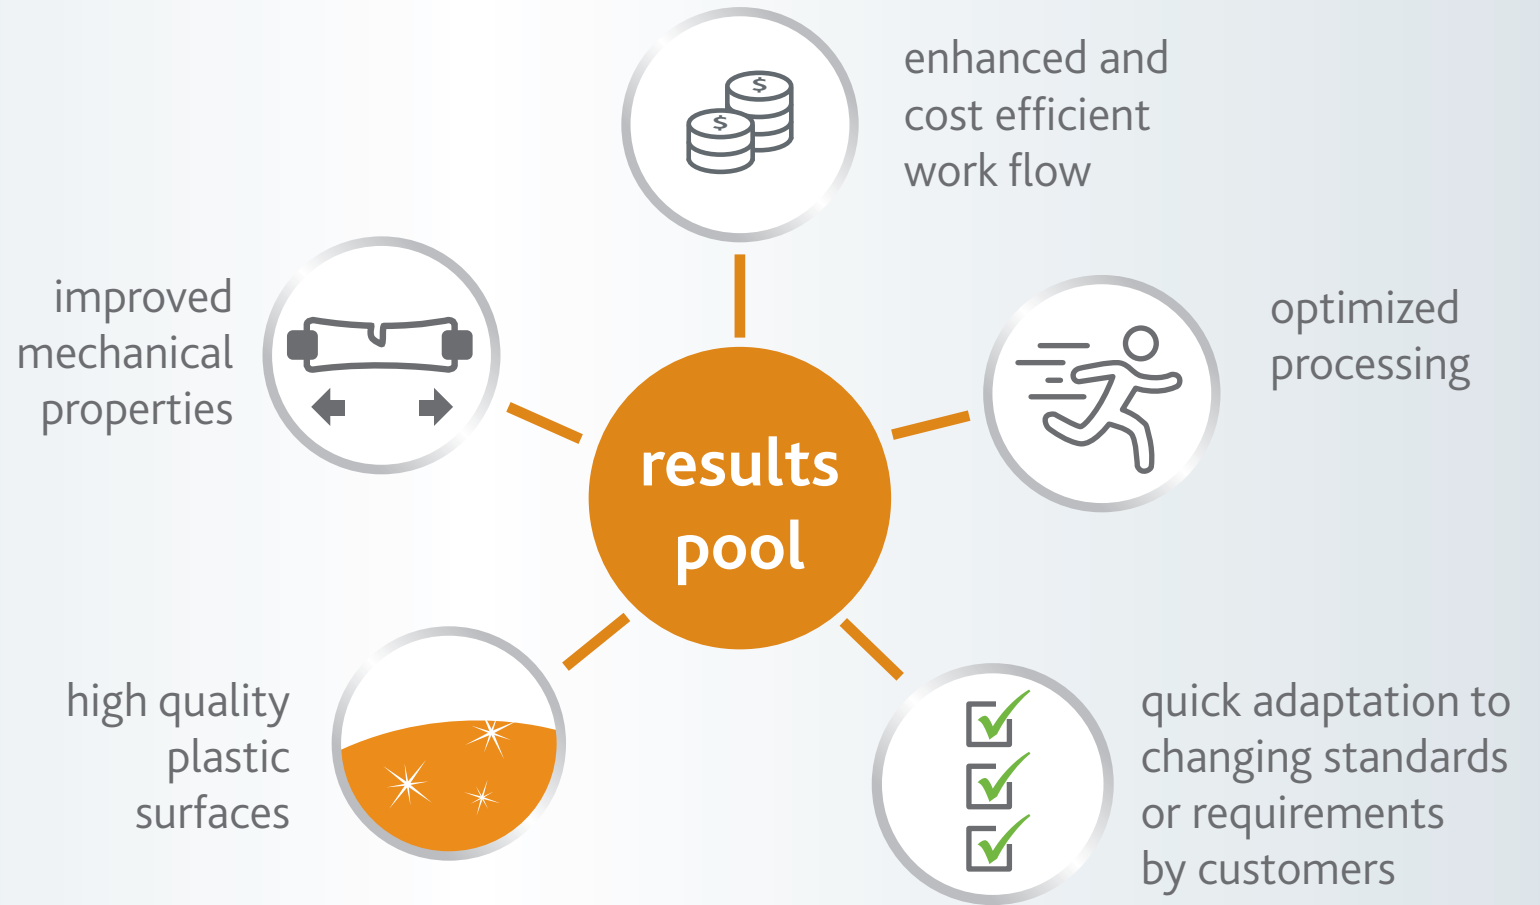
enhanced and cost efficient work flow

improved mechanical properties

optimized processing

results pool

high quality plastic surfaces

quick adaptation to changing standards or requirements by customers